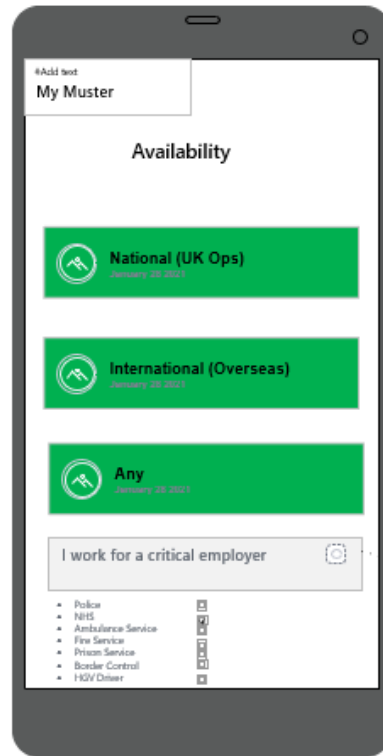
#Add text
My Muster

Availability

National (UK Ops)
January 28 2021

International (Overseas)
January 28 2021

Any
January 28 2021

I work for a critical employer

- Police
- NHS
- Ambulance Service
- Fire Service
- Prison Service
- Border Control
- HGV Driver